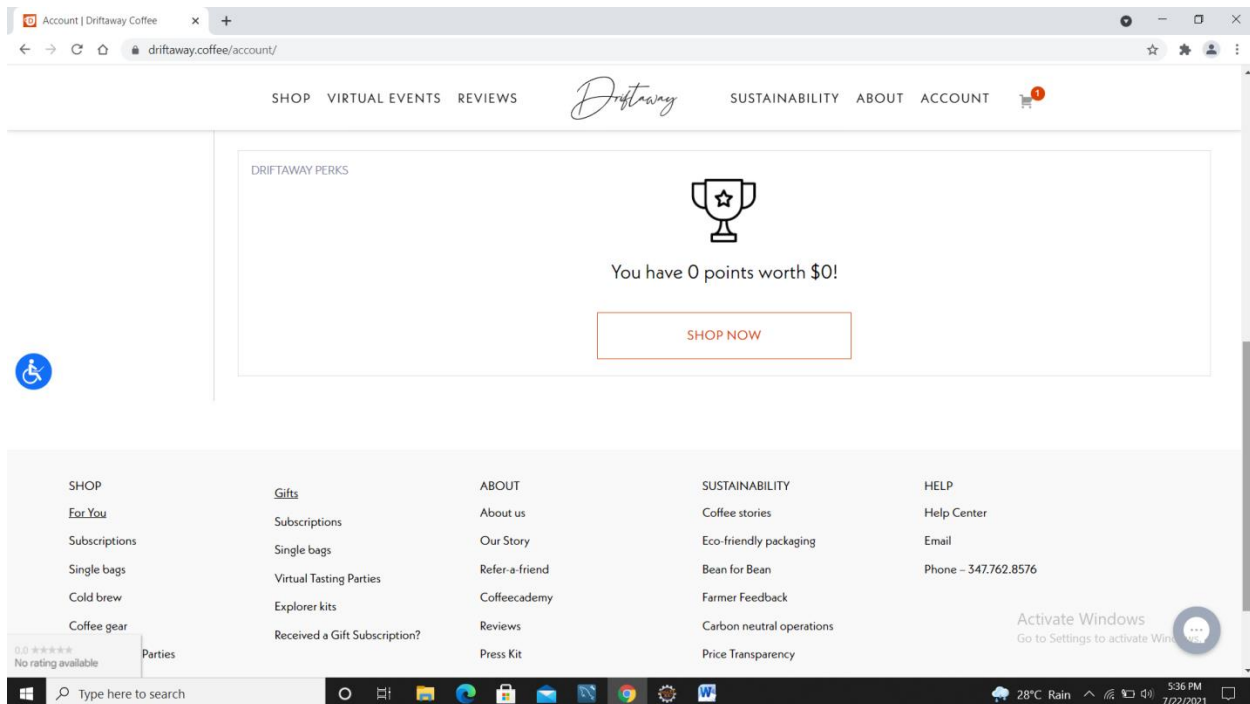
Account | Driftaway Coffee × +

driftaway.coffee/account/

SHOP VIRTUAL EVENTS REVIEWS Driftaway SUSTAINABILITY ABOUT ACCOUNT 1

DRIFTAWAY PERKS

You have 0 points worth $0!

SHOP NOW

SHOP
For You
Subscriptions
Single bags
Cold brew
Coffee gear
Parties

Gifts
Subscriptions
Single bags
Virtual Tasting Parties
Explorer kits
Received a Gift Subscription?

ABOUT
About us
Our Story
Refer-a-friend
Coffeecademy
Reviews
Press Kit

SUSTAINABILITY
Coffee stories
Eco-friendly packaging
Bean for Bean
Farmer Feedback
Carbon neutral operations
Price Transparency

HELP
Help Center
Email
Phone – 347.762.8576

0.0 ★★★★★
No rating available

Activate Windows
Go to Settings to activate Windows.

Type here to search

28°C Rain 5:36 PM 7/22/2021